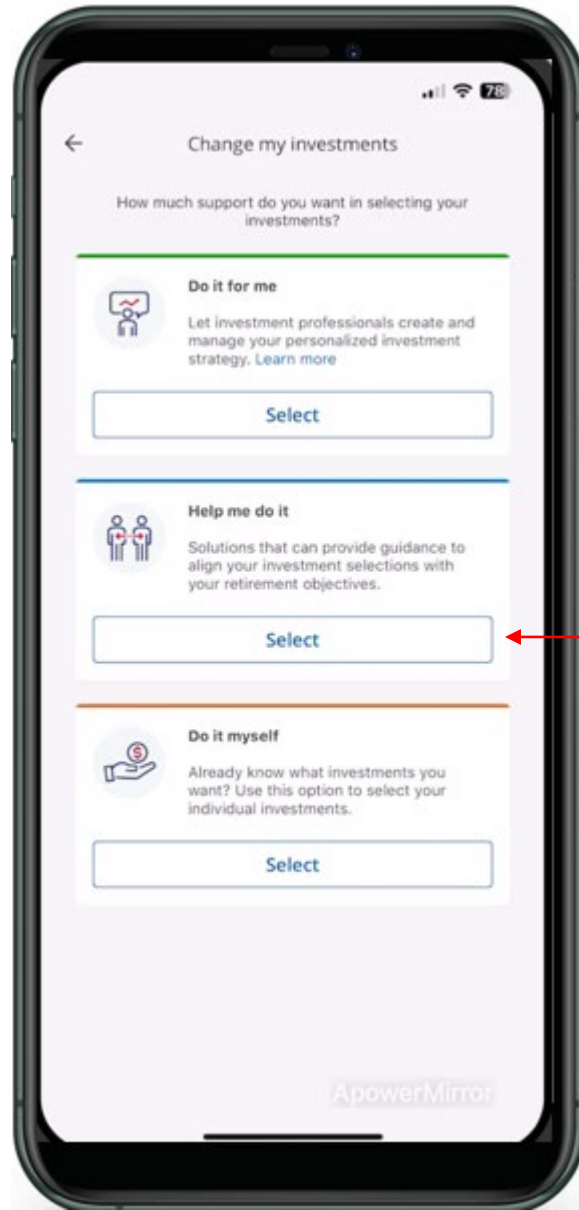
78

Change my investments

How much support do you want in selecting your investments?

Do it for me

Let investment professionals create and manage your personalized investment strategy. Learn more

Select

Help me do it

Solutions that can provide guidance to align your investment selections with your retirement objectives.

Select

Do it myself

Already know what investments you want? Use this option to select your individual investments.

Select

ApowerMirror